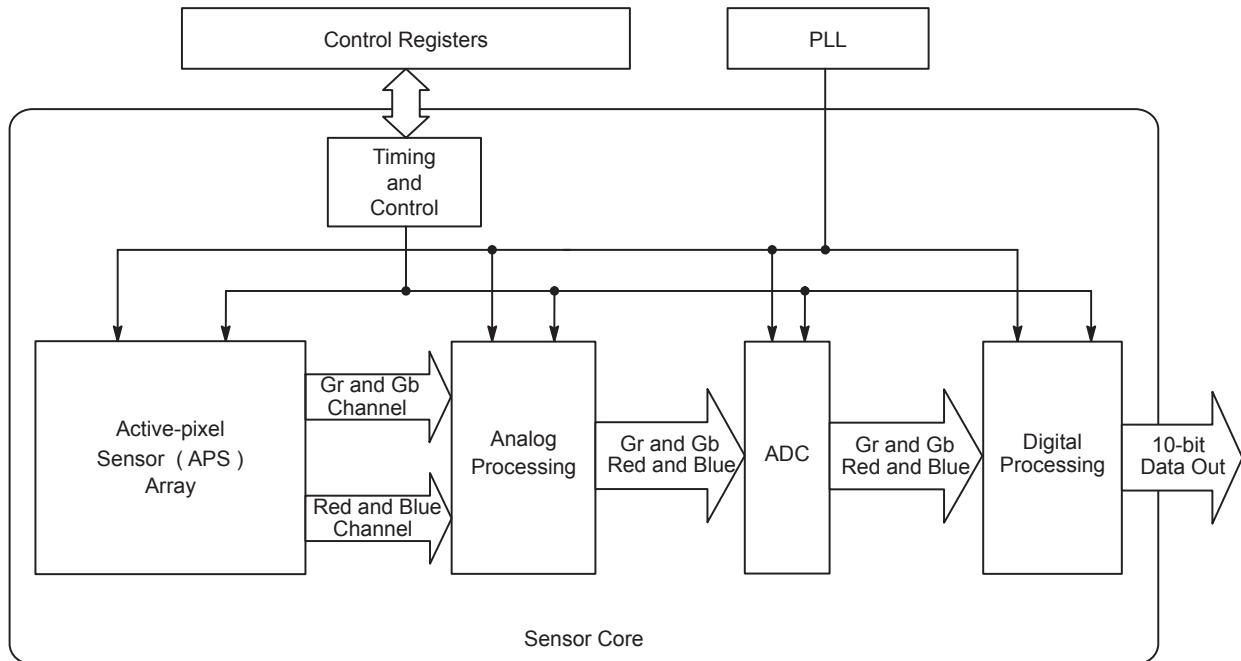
Control Registers

PLL

Timing and Control

Active-pixel Sensor（APS）Array

Gr and Gb Channel

Red and Blue Channel

Analog Processing

Gr and Gb Red and Blue

ADC

Gr and Gb Red and Blue

Digital Processing

10-bit Data Out

Sensor Core